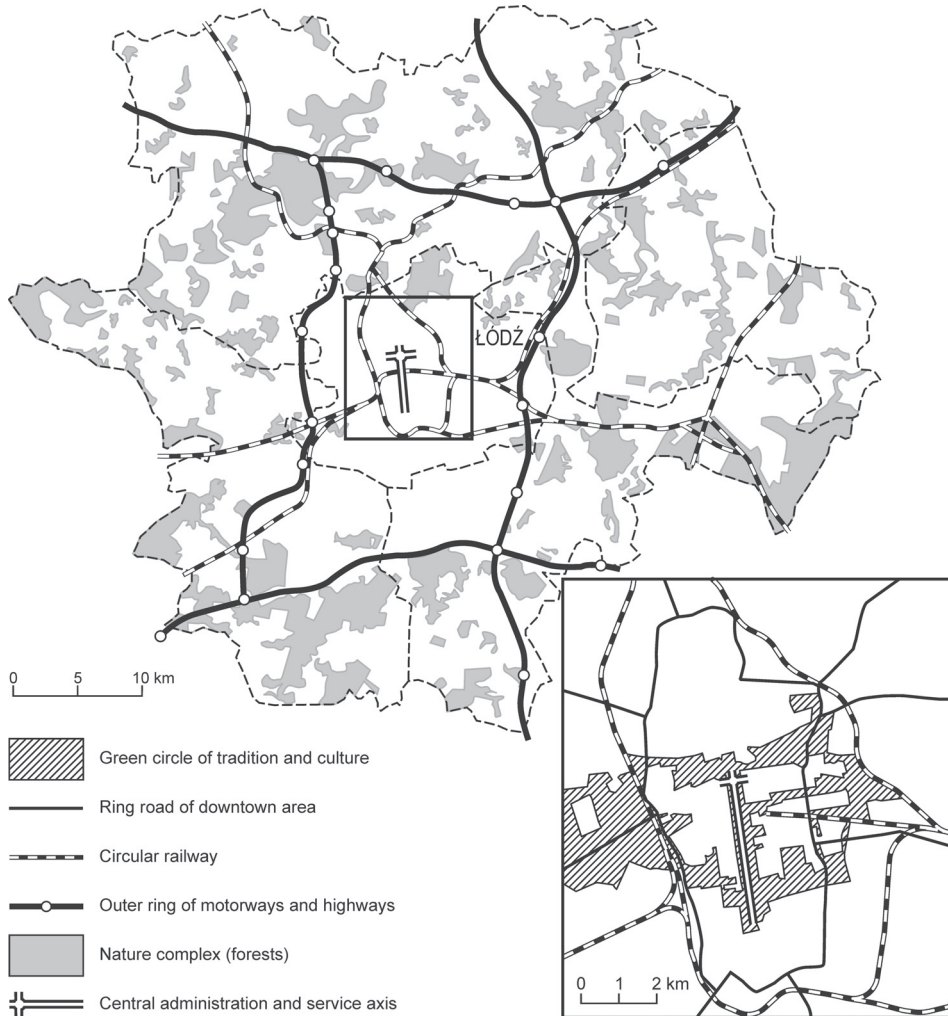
ŁODŹ

0 5 10 km

Green circle of tradition and culture

Ring road of downtown area

Circular railway

Outer ring of motorways and highways

Nature complex (forests)

Central administration and service axis

0 1 2 km